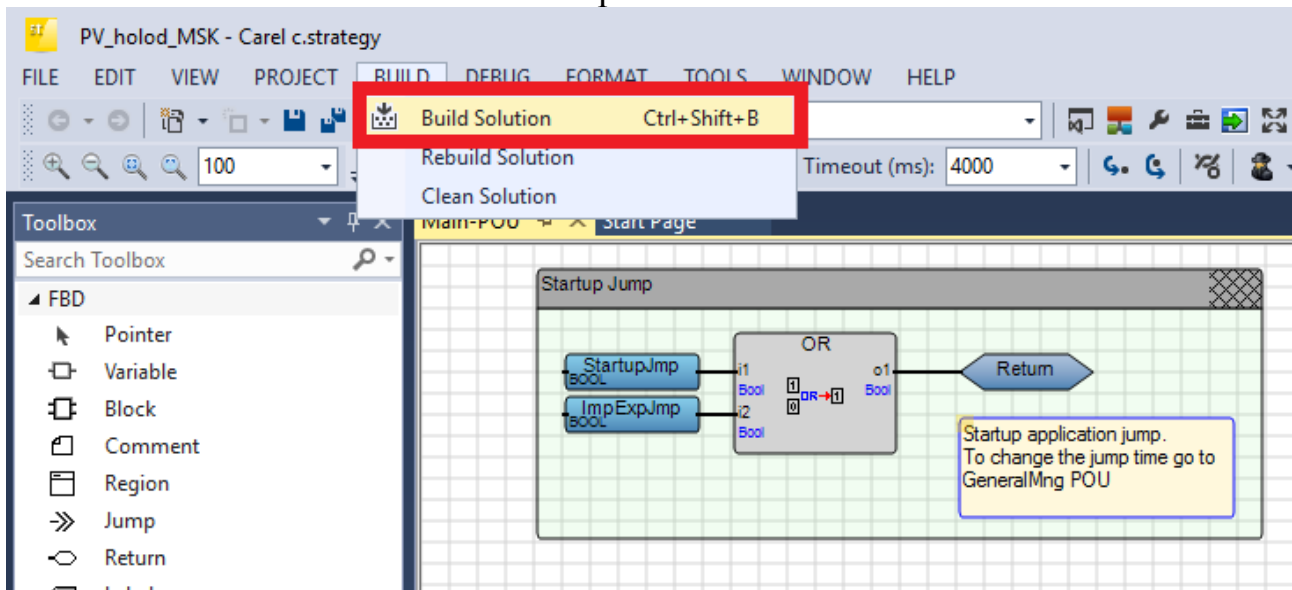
PV_holod_MSK - Carel c.strategy

FILE EDIT VIEW PROJECT BUILD DEBUG FORMAT TOOLS WINDOW HELP

Build Solution Ctrl+Shift+B
Rebuild Solution
Clean Solution

100
Timeout (ms): 4000

Toolbox
Search Toolbox
FBD
Pointer
Variable
Block
Comment
Region
Jump
Return

Main-POU Start Page

Startup Jump

OR
StartupJmp BOOL
ImpExpJmp BOOL
i1 Bool
i2 Bool
o1 Bool
1 OR 1
0
Return

Startup application jump.
To change the jump time go to GeneralMng POU